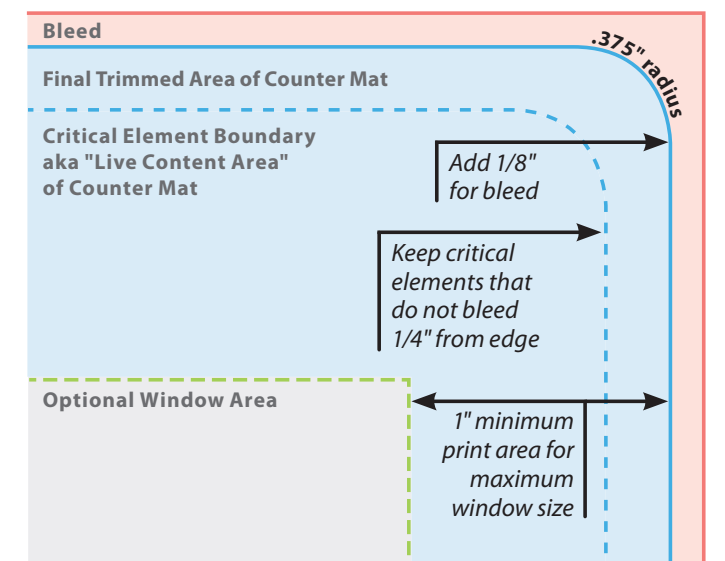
Bleed

.375" radius

Final Trimmed Area of Counter Mat

Critical Element Boundary aka "Live Content Area" of Counter Mat

Add 1/8" for bleed

Keep critical elements that do not bleed 1/4" from edge

Optional Window Area

1" minimum print area for maximum window size